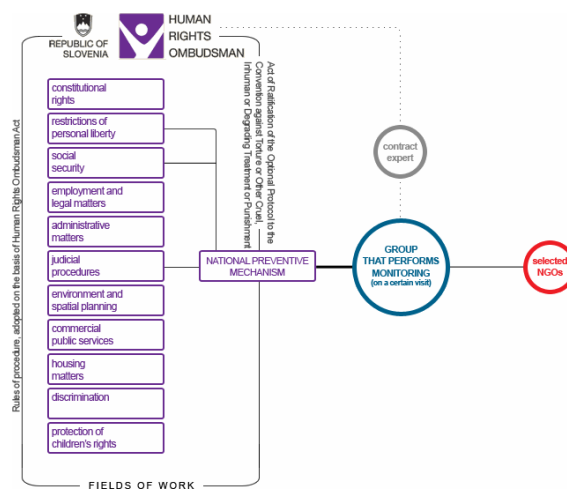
REPUBLIC OF SLOVENIA

HUMAN RIGHTS OMBUDSMAN

Rules of procedure, adopted on the basis of Human Rights Ombudsman Act

constitutional rights

restrictions of personal liberty

social security

employment and legal matters

administrative matters

judicial procedures

environment and spatial planning

commercial public services

housing matters

discrimination

protection of children's rights

FIELDS OF WORK

Act of Ratification of the Optional Protocol to the Convention against Torture or Other Cruel, Inhuman or Degrading Treatment or Punishment

NATIONAL PREVENTIVE MECHANISM

contract expert

GROUP THAT PERFORMS MONITORING (on a certain visit)

selected NGOs